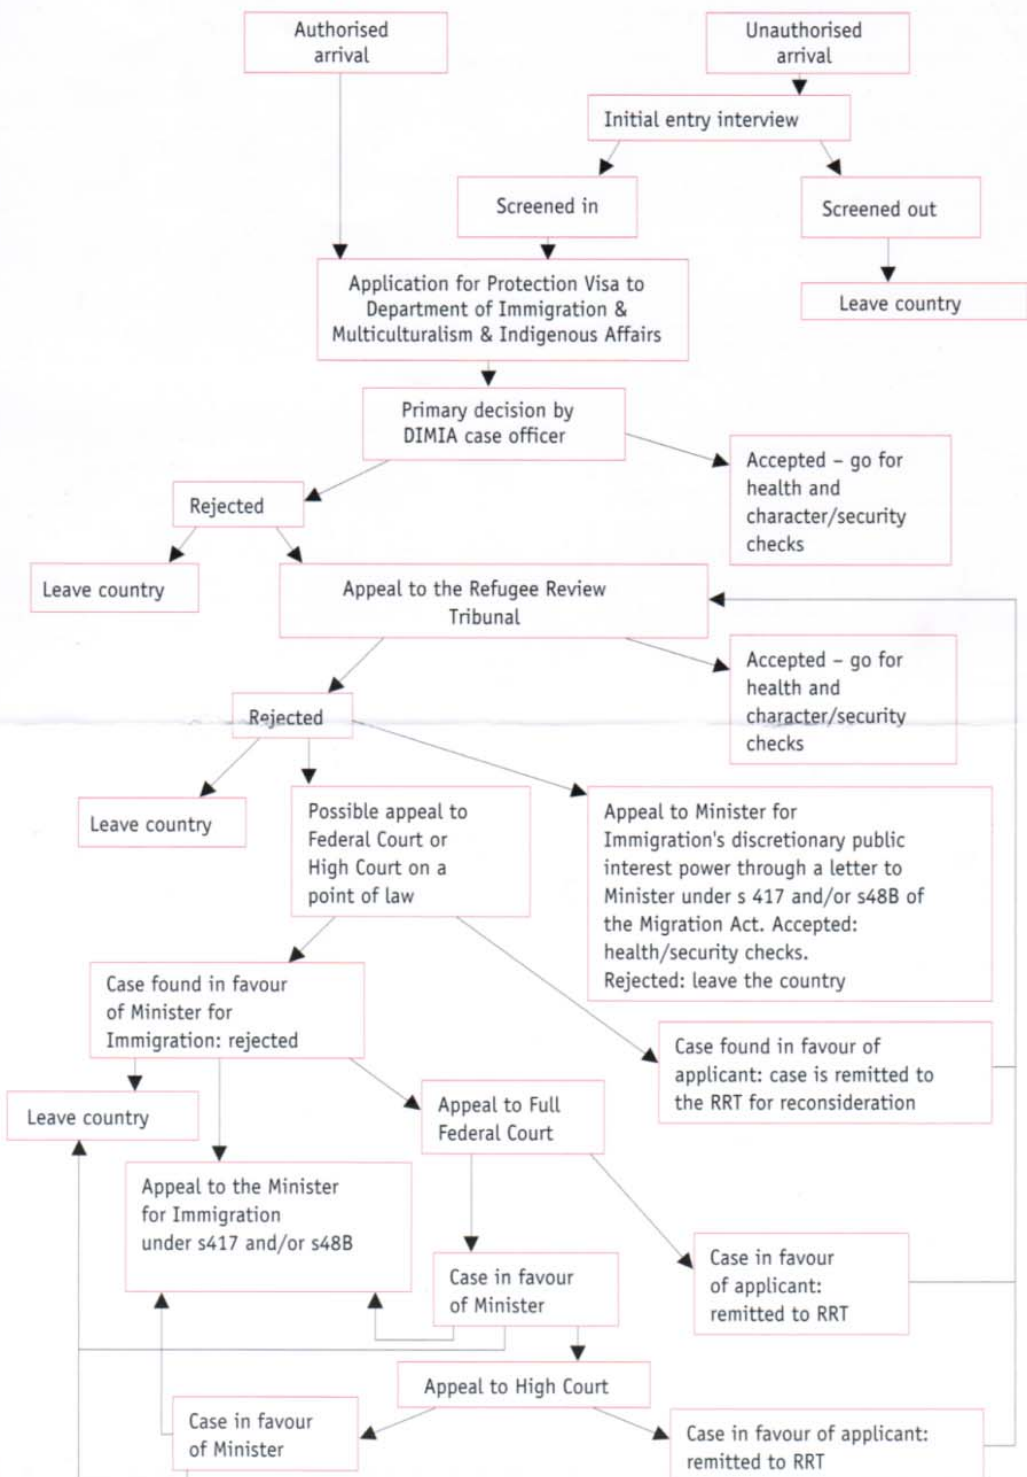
Authorised arrival

Unauthorised arrival

Initial entry interview

Screened in

Screened out

Leave country

Application for Protection Visa to Department of Immigration & Multiculturalism & Indigenous Affairs

Primary decision by DIMIA case officer

Accepted – go for health and character/security checks

Rejected

Leave country

Appeal to the Refugee Review Tribunal

Accepted – go for health and character/security checks

Rejected

Leave country

Possible appeal to Federal Court or High Court on a point of law

Appeal to Minister for Immigration's discretionary public interest power through a letter to Minister under s 417 and/or s48B of the Migration Act. Accepted: health/security checks. Rejected: leave the country

Case found in favour of Minister for Immigration: rejected

Case found in favour of applicant: case is remitted to the RRT for reconsideration

Leave country

Appeal to Full Federal Court

Appeal to the Minister for Immigration under s417 and/or s48B

Case in favour of Minister

Case in favour of applicant: remitted to RRT

Appeal to High Court

Case in favour of Minister

Case in favour of applicant: remitted to RRT